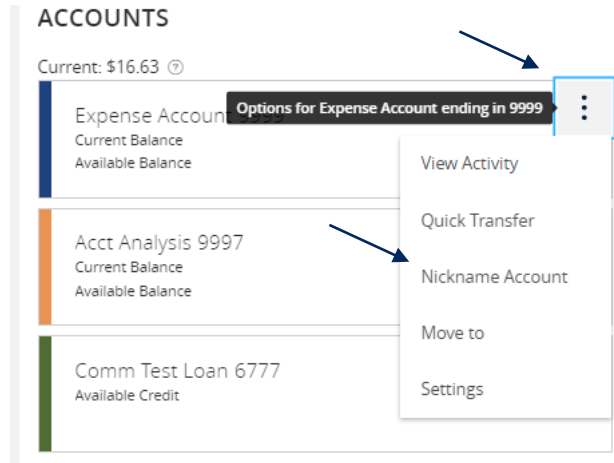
ACCOUNTS

Current: $16.63 ?

Expense Account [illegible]
Current Balance
Available Balance

Options for Expense Account ending in 9999

View Activity

Quick Transfer

Nickname Account

Move to

Settings

Acct Analysis 9997
Current Balance
Available Balance

Comm Test Loan 6777
Available Credit